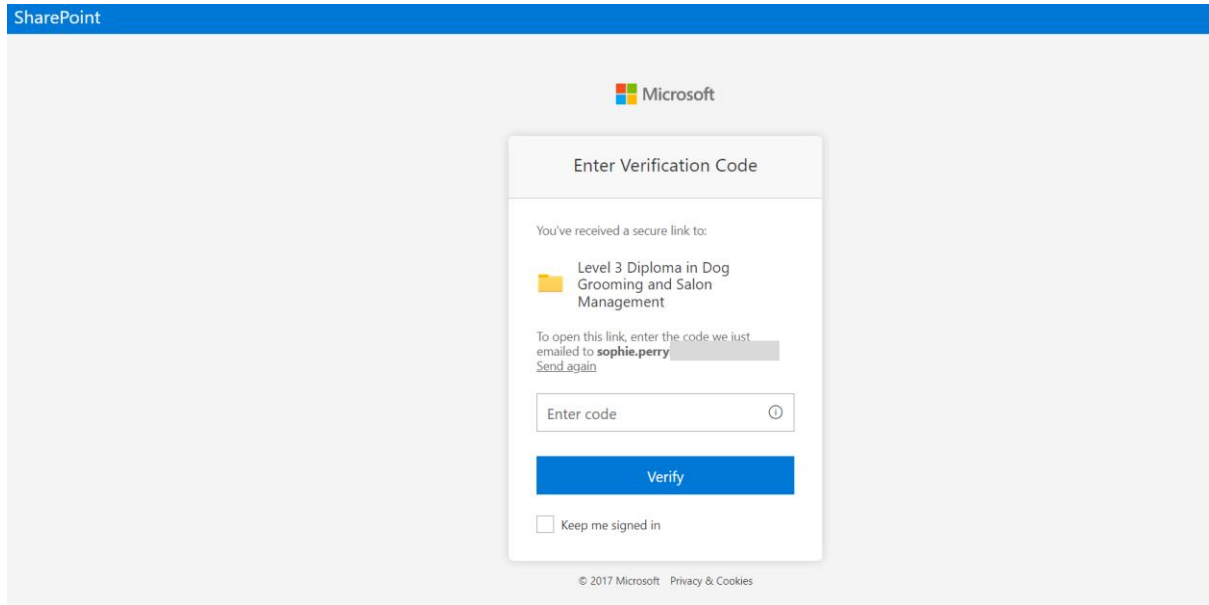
SharePoint

Microsoft

Enter Verification Code

You've received a secure link to:

Level 3 Diploma in Dog Grooming and Salon Management

To open this link, enter the code we just emailed to **sophie.perry** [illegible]
Send again

Enter code

Verify

Keep me signed in

© 2017 Microsoft Privacy & Cookies